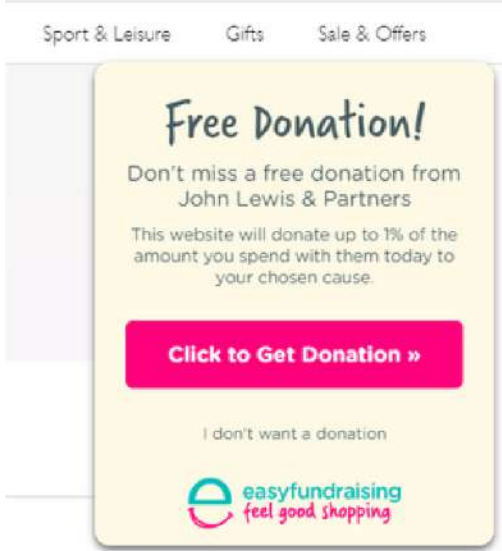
Sport & Leisure Gifts Sale & Offers

Free Donation!

Don't miss a free donation from John Lewis & Partners

This website will donate up to 1% of the amount you spend with them today to your chosen cause.

Click to Get Donation »

I don't want a donation

easyfundraising
feel good shopping